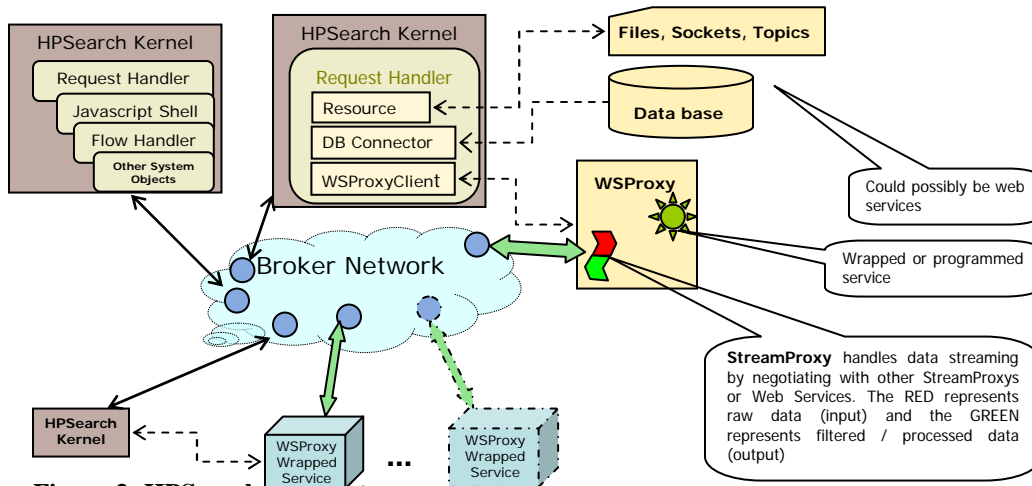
HPSearch Kernel

Request Handler

Javascript Shell

Flow Handler

Other System Objects

HPSearch Kernel

Request Handler

Resource

DB Connector

WSProxyClient

Files, Sockets, Topics

Data base

Could possibly be web services

WSProxy

Wrapped or programmed service

Broker Network

StreamProxy handles data streaming by negotiating with other StreamProxys or Web Services. The RED represents raw data (input) and the GREEN represents filtered / processed data (output)

HPSearch Kernel

WSProxy Wrapped Service

...

WSProxy Wrapped Service

Figure 2. HPSearch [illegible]